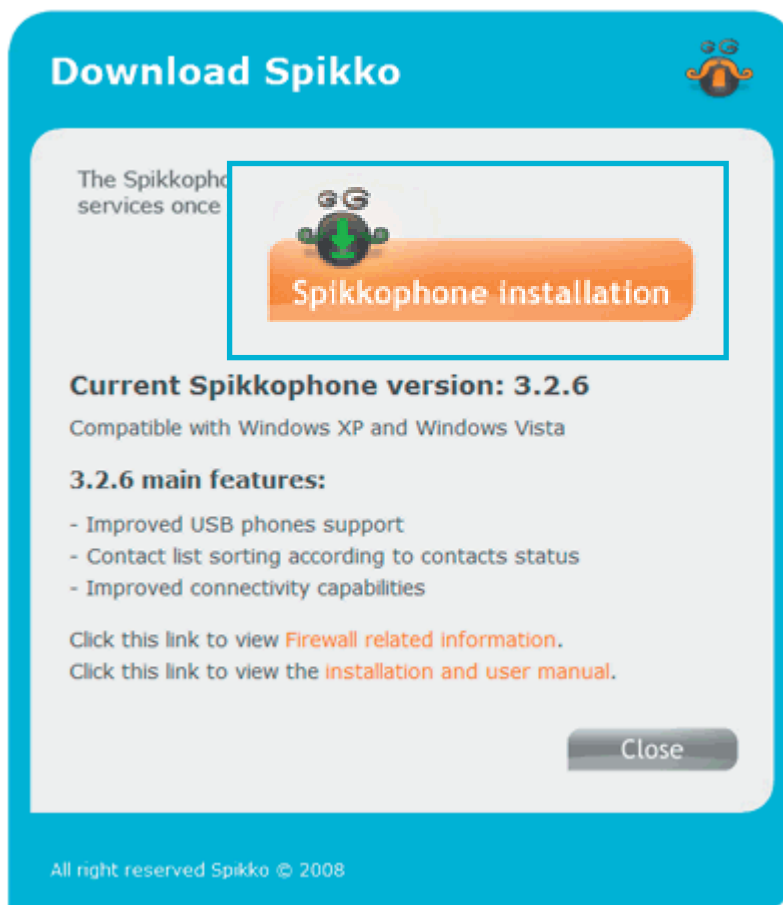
Download Spikko

The Spikkopho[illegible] services once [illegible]

Spikkophone installation

Current Spikkophone version: 3.2.6

Compatible with Windows XP and Windows Vista

3.2.6 main features:

- Improved USB phones support
- Contact list sorting according to contacts status
- Improved connectivity capabilities

Click this link to view Firewall related information.
Click this link to view the installation and user manual.

Close

All right reserved Spikko © 2008